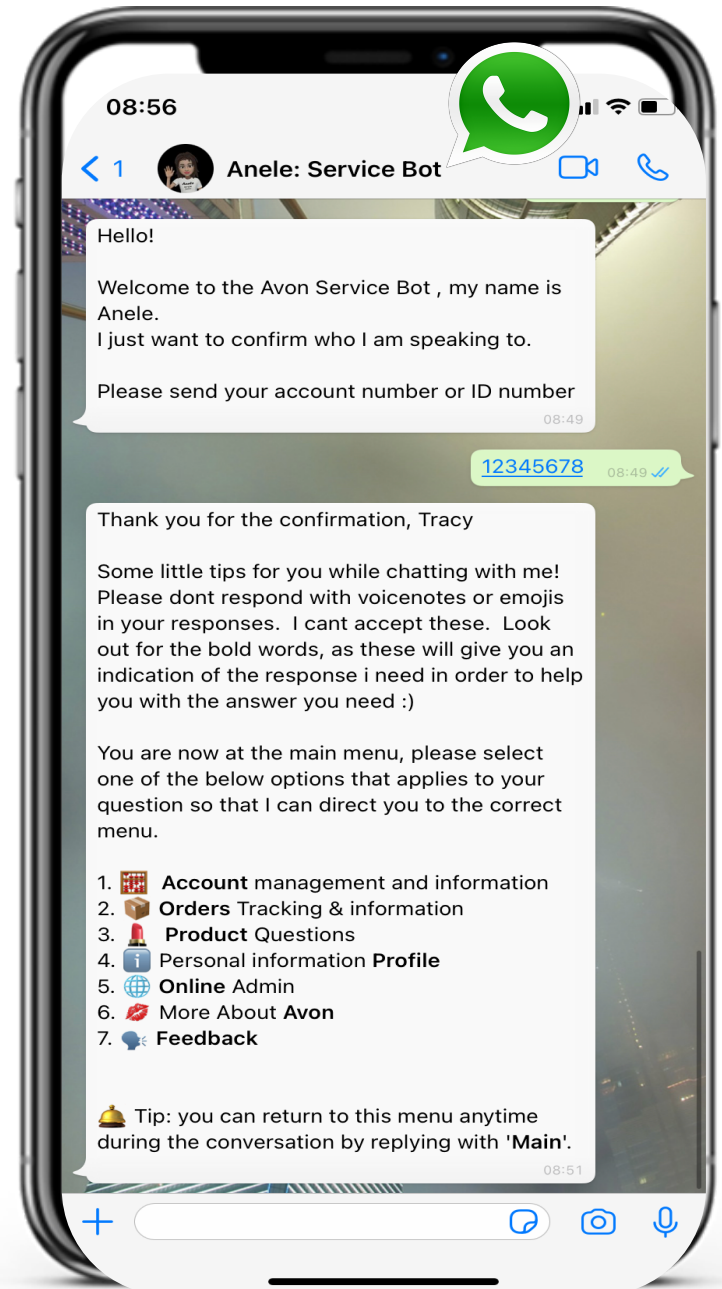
08:56

1 Anele: Service Bot

Hello!

Welcome to the Avon Service Bot , my name is Anele.
I just want to confirm who I am speaking to.

Please send your account number or ID number
08:49

12345678 08:49

Thank you for the confirmation, Tracy

Some little tips for you while chatting with me! Please dont respond with voicenotes or emojis in your responses. I cant accept these. Look out for the bold words, as these will give you an indication of the response i need in order to help you with the answer you need :)

You are now at the main menu, please select one of the below options that applies to your question so that I can direct you to the correct menu.

1. 🧮 **Account** management and information
2. 📦 **Orders** Tracking & information
3. 💄 **Product** Questions
4. ℹ️ Personal information **Profile**
5. 🌐 **Online** Admin
6. 💋 More About **Avon**
7. 🗣️ **Feedback**

🛎️ Tip: you can return to this menu anytime during the conversation by replying with '**Main**'.
08:51